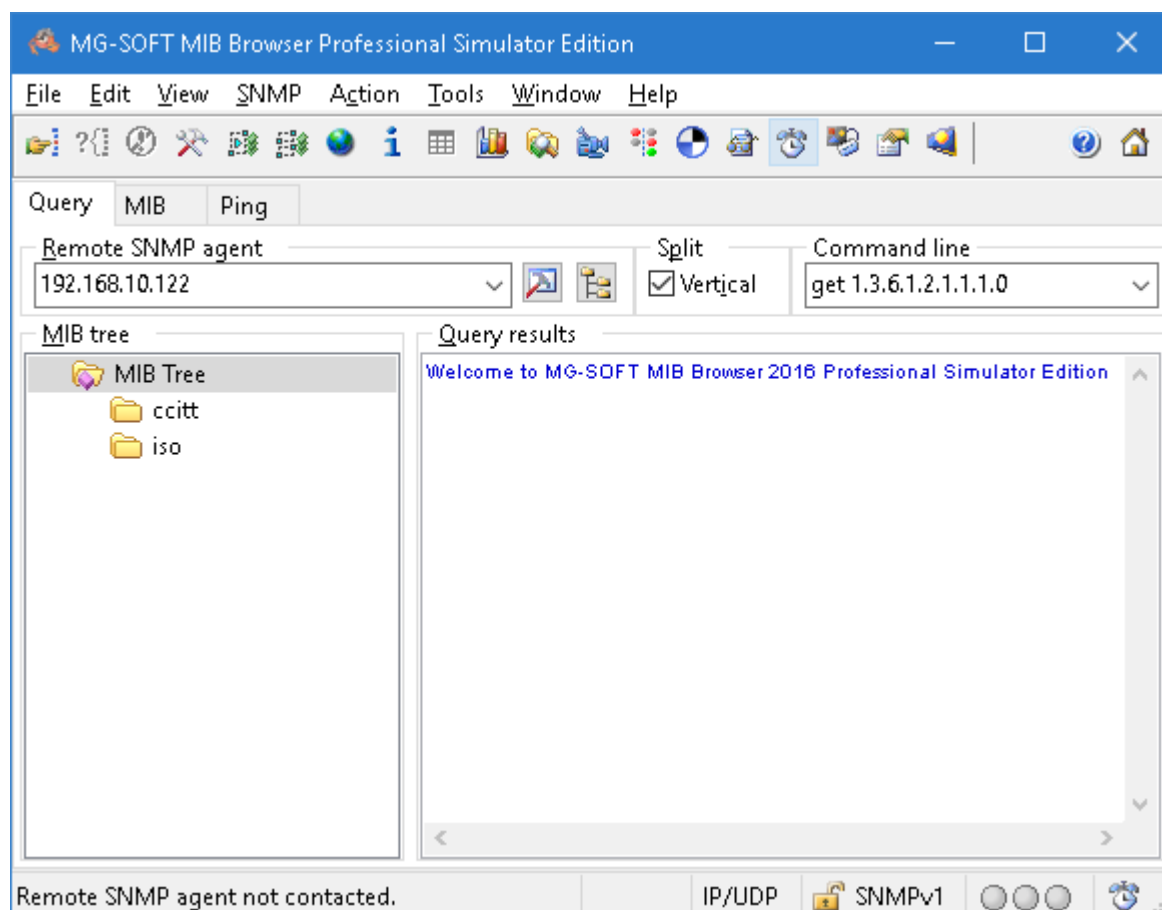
MG-SOFT MIB Browser Professional Simulator Edition

File Edit View SNMP Action Tools Window Help

Query MIB Ping

Remote SNMP agent
192.168.10.122

Split
Vertical

Command line
get 1.3.6.1.2.1.1.1.0

MIB tree
MIB Tree
ccitt
iso

Query results
Welcome to MG-SOFT MIB Browser 2016 Professional Simulator Edition

Remote SNMP agent not contacted. IP/UDP SNMPv1